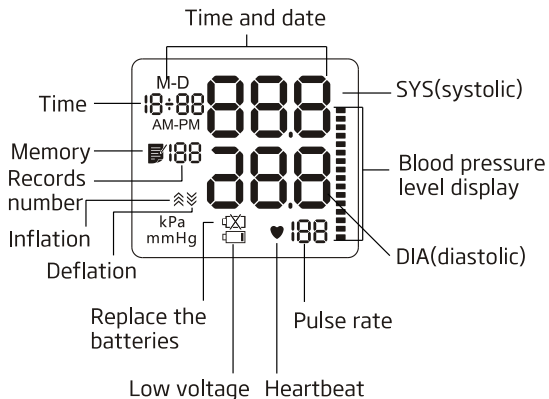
Time and date

M-D
18:88
AM-PM
188
kPa
mmHg
188

Time
Memory
Records number
Inflation
Deflation
Replace the batteries
Low voltage
Heartbeat
Pulse rate
DIA(diastolic)
Blood pressure level display
SYS(systolic)